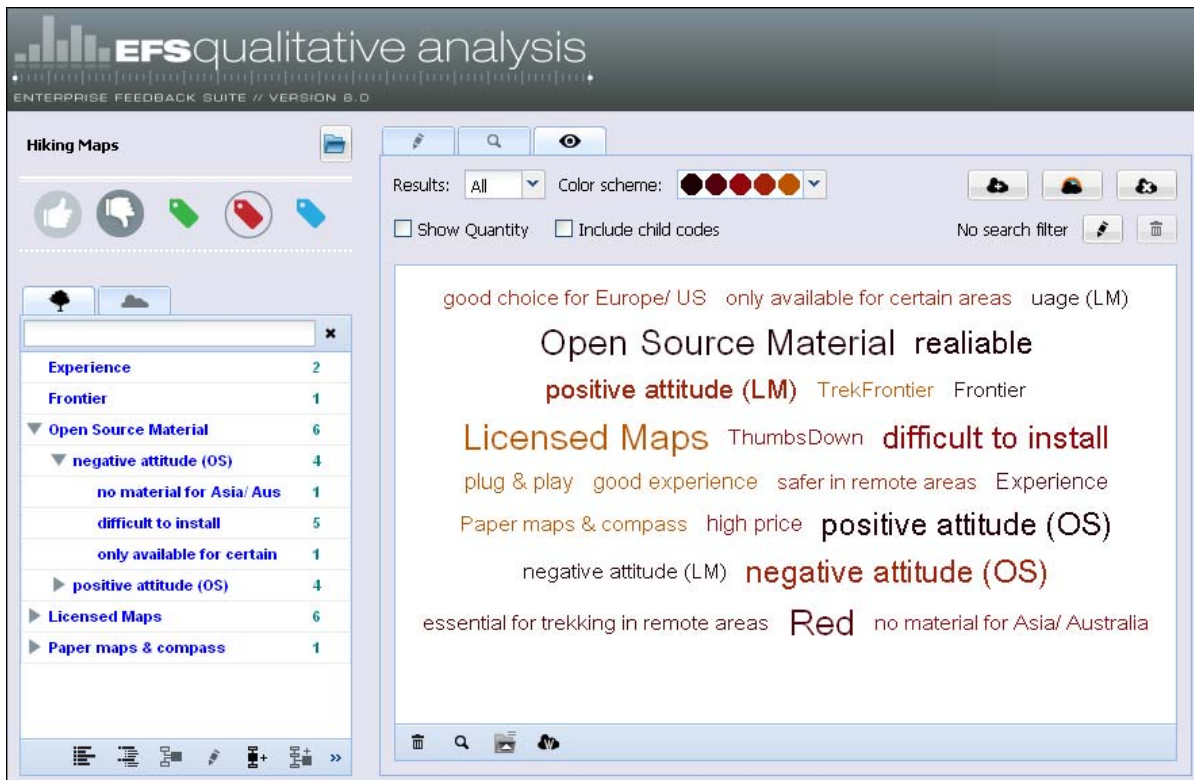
EFSqualitative analysis
ENTERPRISE FEEDBACK SUITE // VERSION 8.0

Hiking Maps

| | |
|---|---|
| Experience | 2 |
| Frontier | 1 |
| Open Source Material | 6 |
| negative attitude (OS) | 4 |
| no material for Asia/ Aus | 1 |
| difficult to install | 5 |
| only available for certain | 1 |
| positive attitude (OS) | 4 |
| Licensed Maps | 6 |
| Paper maps & compass | 1 |

Results: All
Color scheme:
Show Quantity
Include child codes
No search filter

good choice for Europe/ US only available for certain areas uage (LM)
Open Source Material realiable
positive attitude (LM) TrekFrontier Frontier
Licensed Maps ThumbsDown difficult to install
plug & play good experience safer in remote areas Experience
Paper maps & compass high price positive attitude (OS)
negative attitude (LM) negative attitude (OS)
essential for trekking in remote areas Red no material for Asia/ Australia